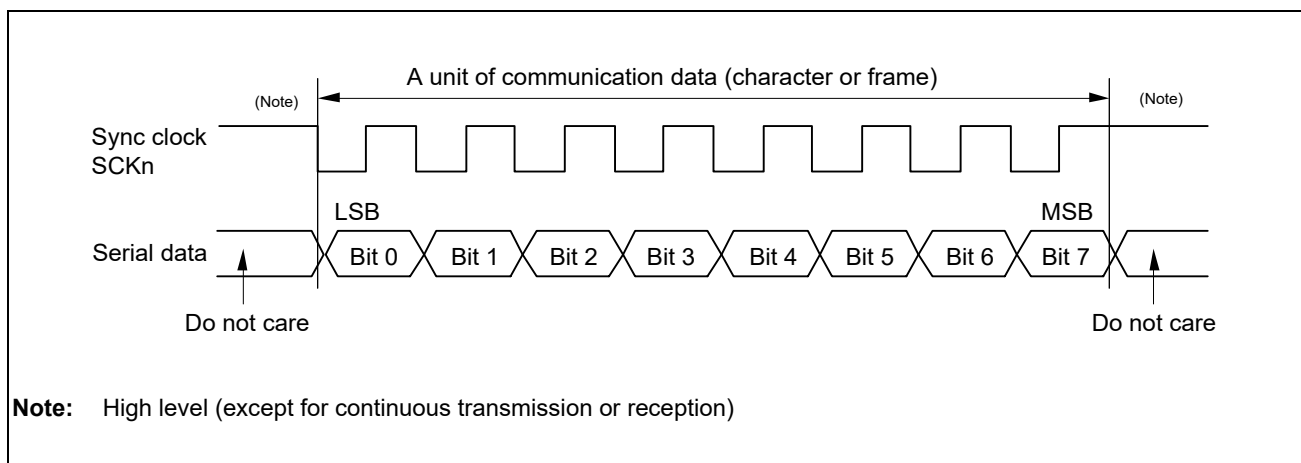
A unit of communication data (character or frame)

(Note)

(Note)

Sync clock
SCKn

LSB

MSB

Serial data

Bit 0

Bit 1

Bit 2

Bit 3

Bit 4

Bit 5

Bit 6

Bit 7

Do not care

Do not care

**Note:** High level (except for continuous transmission or reception)